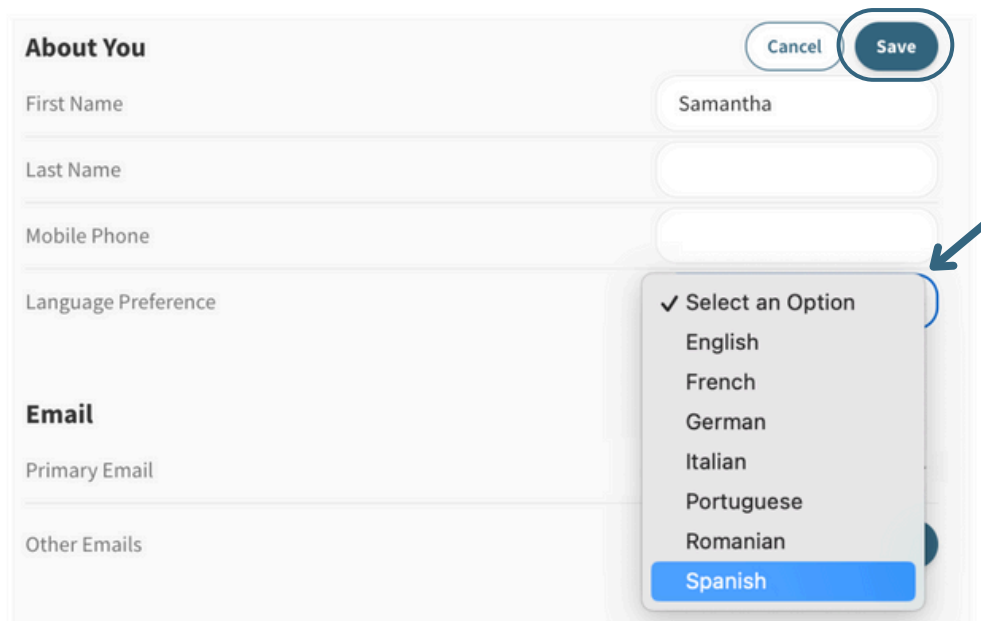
About You

Cancel Save

First Name Samantha

Last Name

Mobile Phone

Language Preference

✓ Select an Option
English
French
German
Italian
Portuguese
Romanian
Spanish

Email

Primary Email

Other Emails